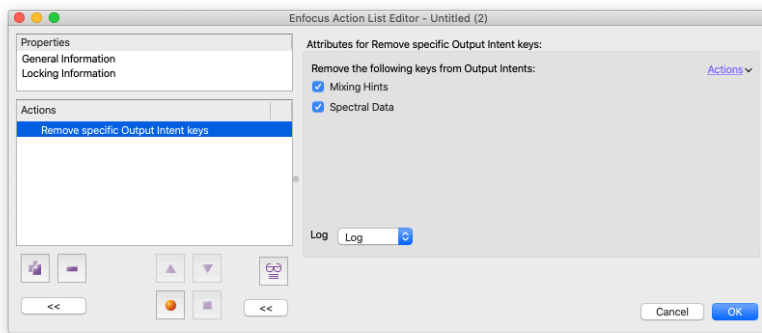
Enfocus Action List Editor - Untitled (2)

Properties
General Information
Locking Information

Actions
Remove specific Output Intent keys

<<

<<

Attributes for Remove specific Output Intent keys:

Remove the following keys from Output Intents:
Actions
Mixing Hints
Spectral Data

Log
Log

Cancel
OK